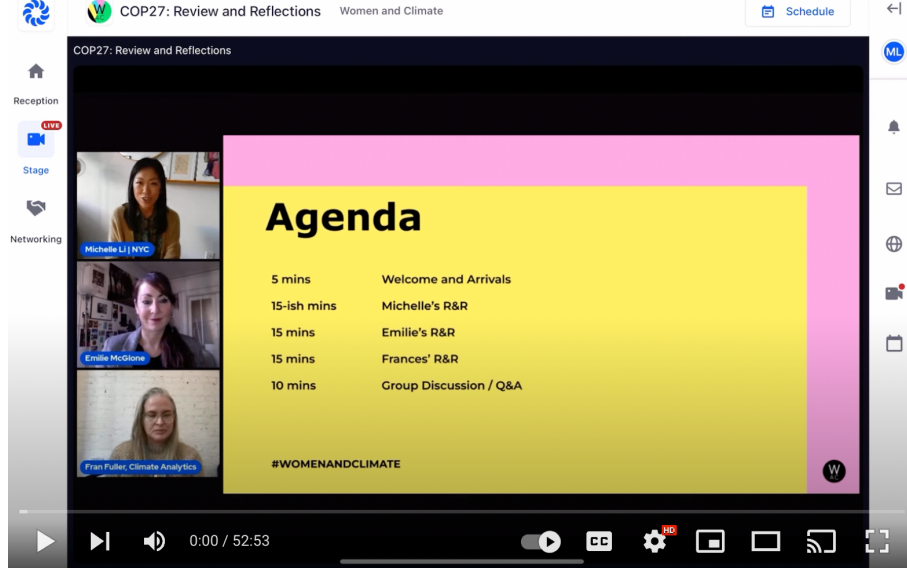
COP27: Review and Reflections Women and Climate

Schedule

ML

Reception

LIVE

Stage

Networking

COP27: Review and Reflections

Michelle Li | NYC

Emilie McGlone

Fran Fuller, Climate Analytics

Agenda

| | |
|---|---|
| 5 mins | Welcome and Arrivals |
| 15-ish mins | Michelle's R&R |
| 15 mins | Emilie's R&R |
| 15 mins | Frances' R&R |
| 10 mins | Group Discussion / Q&A |

#WOMENANDCLIMATE

W

0:00 / 52:53

CC

HD